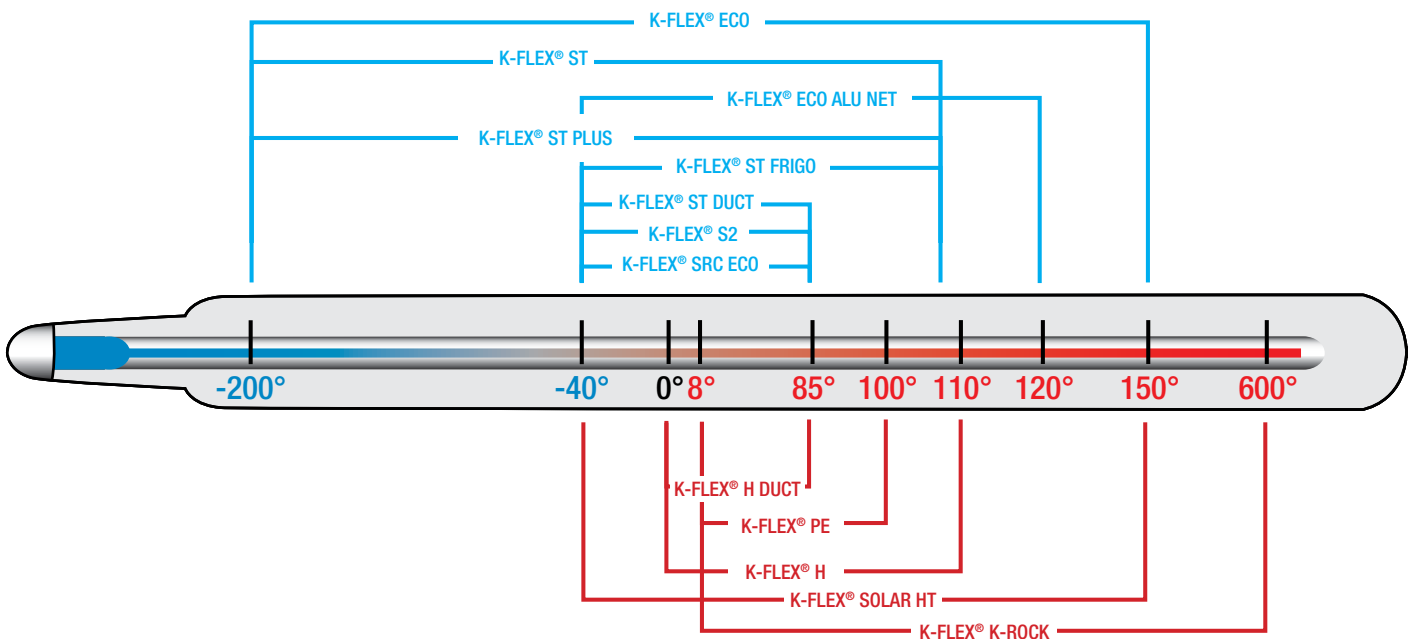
K-FLEX® ECO

K-FLEX® ST

K-FLEX® ECO ALU NET

K-FLEX® ST PLUS

K-FLEX® ST FRIGO

K-FLEX® ST DUCT

K-FLEX® S2

K-FLEX® SRC ECO

-200° -40° 0° 8° 85° 100° 110° 120° 150° 600°

K-FLEX® H DUCT

K-FLEX® PE

K-FLEX® H

K-FLEX® SOLAR HT

K-FLEX® K-ROCK